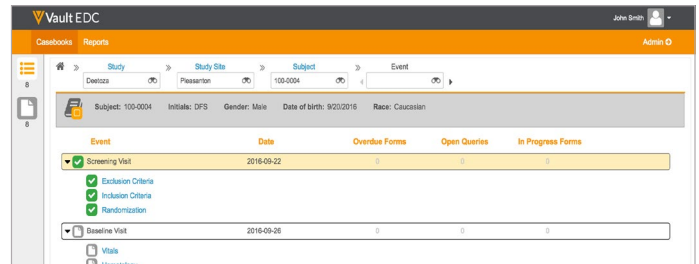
Vault EDC

John Smith

Casebooks Reports

Admin

8

8

Study Deetoza

Study Site Pleasanton

Subject 100-0004

Event

Subject: 100-0004 Initials: DFS Gender: Male Date of birth: 9/20/2016 Race: Caucasian

| Event | Date | Overdue Forms | Open Queries | In Progress Forms |
|---|---|---|---|---|
| Screening Visit | 2016-09-22 | 0 | 0 | 0 |
| Exclusion Criteria | | | | |
| Inclusion Criteria | | | | |
| Randomization | | | | |
| Baseline Visit | 2016-09-26 | 0 | 0 | 0 |
| Vitals | | | | |
| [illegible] | | | | |